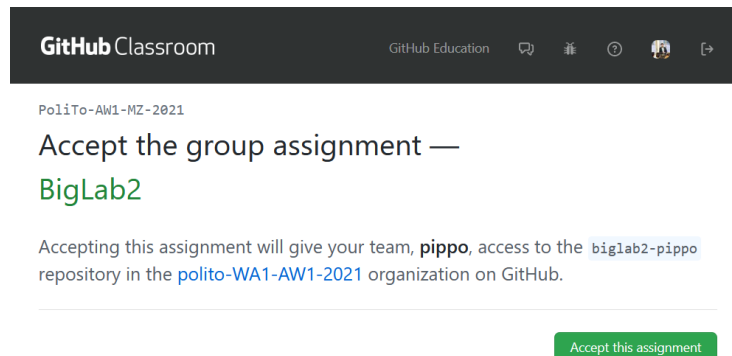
GitHub Classroom

GitHub Education

PoliTo-AW1-MZ-2021

Accept the group assignment — BigLab2

Accepting this assignment will give your team, pippo, access to the biglab2-pippo repository in the polito-WA1-AW1-2021 organization on GitHub.

Accept this assignment